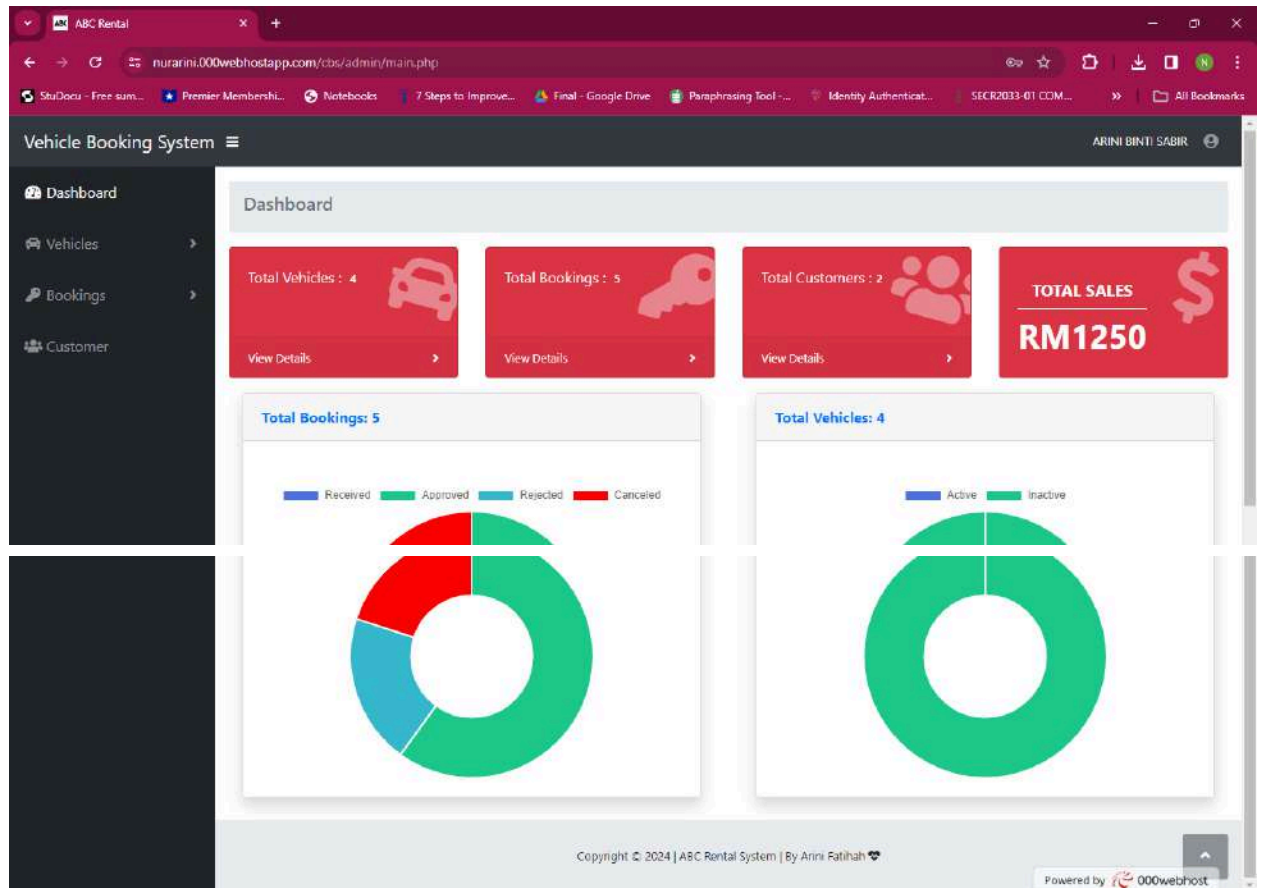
ABC Rental

nurarini.000webhostapp.com/cbs/admin/main.php

StuDocu - Free sum... Premier Membershi... Notebooks 7 Steps to Improve... Final - Google Drive Paraphrasing Tool -... Identity Authenticat... SECR2033-01 COM... » All Bookmarks

Vehicle Booking System

ARINI BINTI SABIR

Dashboard

Vehicles

Bookings

Customer

Dashboard

Total Vehicles : 4

View Details

Total Bookings : 5

View Details

Total Customers : 2

View Details

TOTAL SALES

RM1250

Total Bookings: 5

Received Approved Rejected Canceled

Total Vehicles: 4

Active Inactive

Copyright © 2024 | ABC Rental System | By Arini Fatihah

Powered by 000webhost